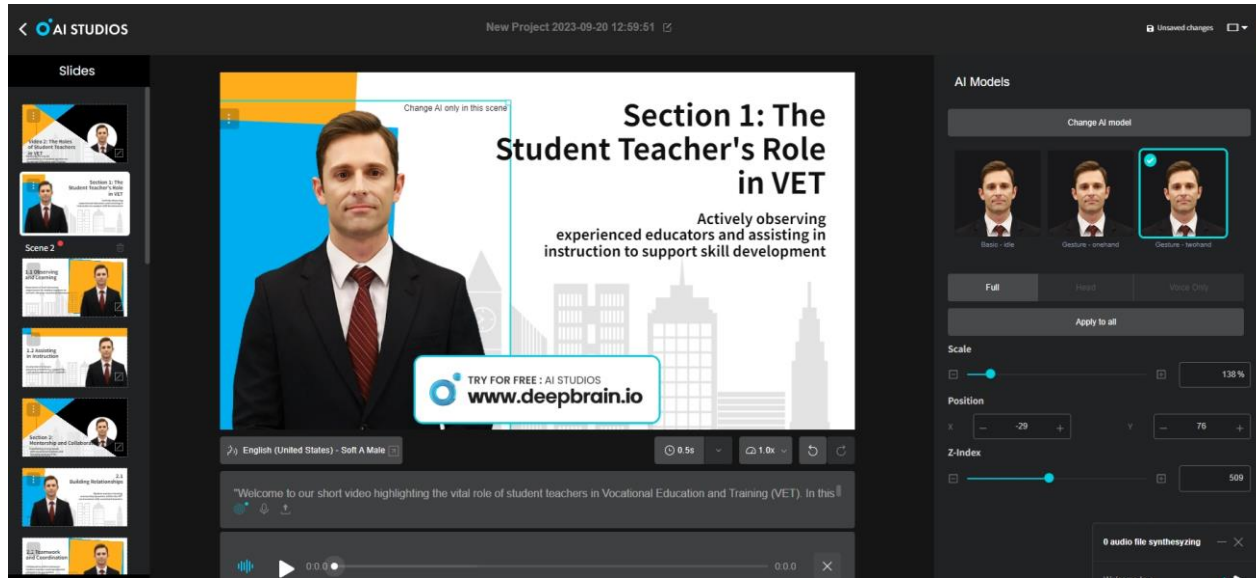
AI STUDIOS

New Project 2023-09-20 12:59:51

Unsaved changes

Slides

Video 2: The Roles of Student Teachers in VET

Section 1: The Student Teacher's Role in VET

Scene 2

1.1 Observing and Learning

1.2 Assisting in Instruction

Section 2: Mentorship and Collaboration

2.1 Building Relationships

2.2 Teamwork and Coordination

Change AI only in this scene

Section 1: The Student Teacher's Role in VET

Actively observing experienced educators and assisting in instruction to support skill development

TRY FOR FREE : AI STUDIOS
www.deepbrain.io

English (United States) - Soft A Male

0.5s

1.0x

"Welcome to our short video highlighting the vital role of student teachers in Vocational Education and Training (VET). In this

0:0.0

0:0.0

AI Models

Change AI model

Basic - idle

Gesture - onehand

Gesture - twohand

Full

Head

Voice Only

Apply to all

Scale

138 %

Position

X

-29

Y

76

Z-Index

509

0 audio file synthesyzing